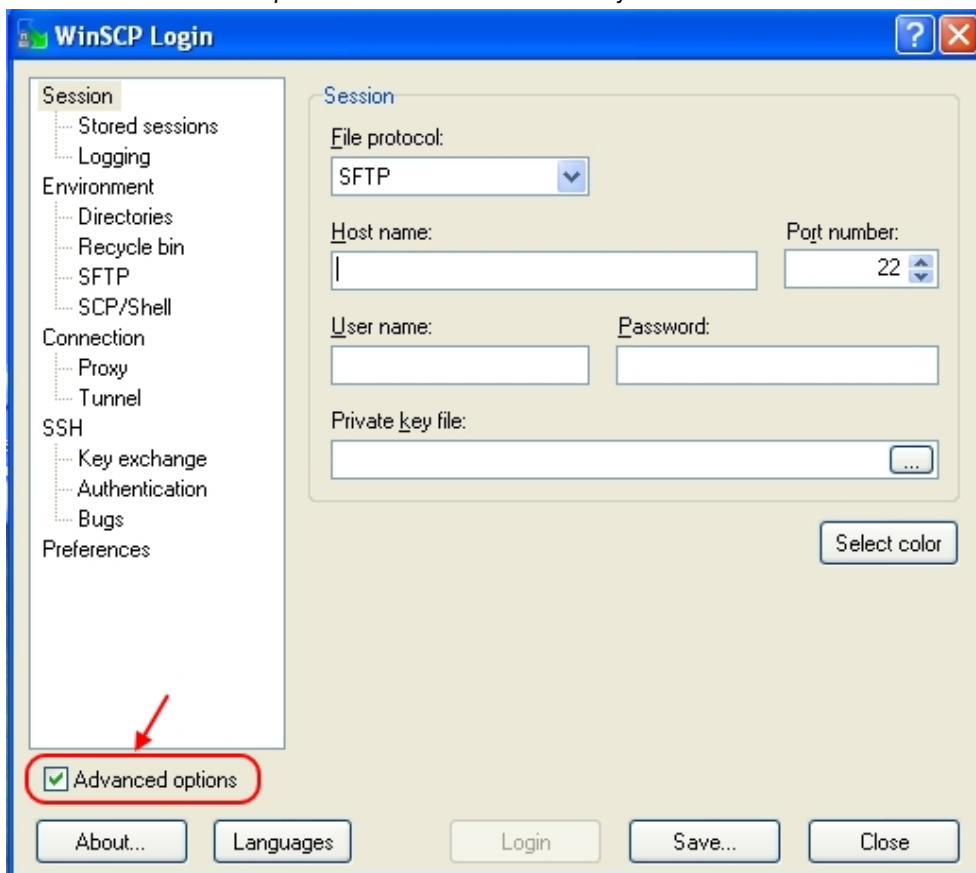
WinSCP Login

Session
Stored sessions
Logging
Environment
Directories
Recycle bin
SFTP
SCP/Shell
Connection
Proxy
Tunnel
SSH
Key exchange
Authentication
Bugs
Preferences

Session
File protocol:
SFTP
Host name:
Port number:
22
User name:
Password:
Private key file:
...
Select color

Advanced options

About...
Languages
Login
Save...
Close